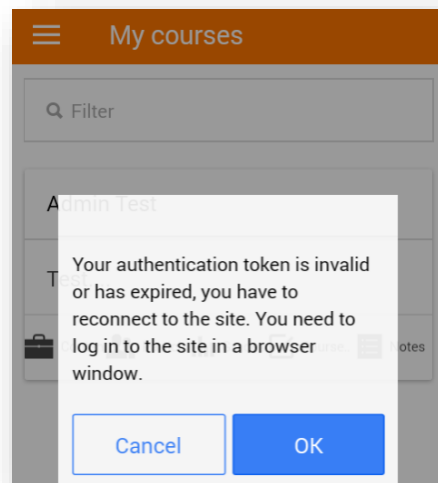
My courses

Filter

Admin Test

Te

Course

Notes

Your authentication token is invalid or has expired, you have to reconnect to the site. You need to log in to the site in a browser window.

Cancel

OK